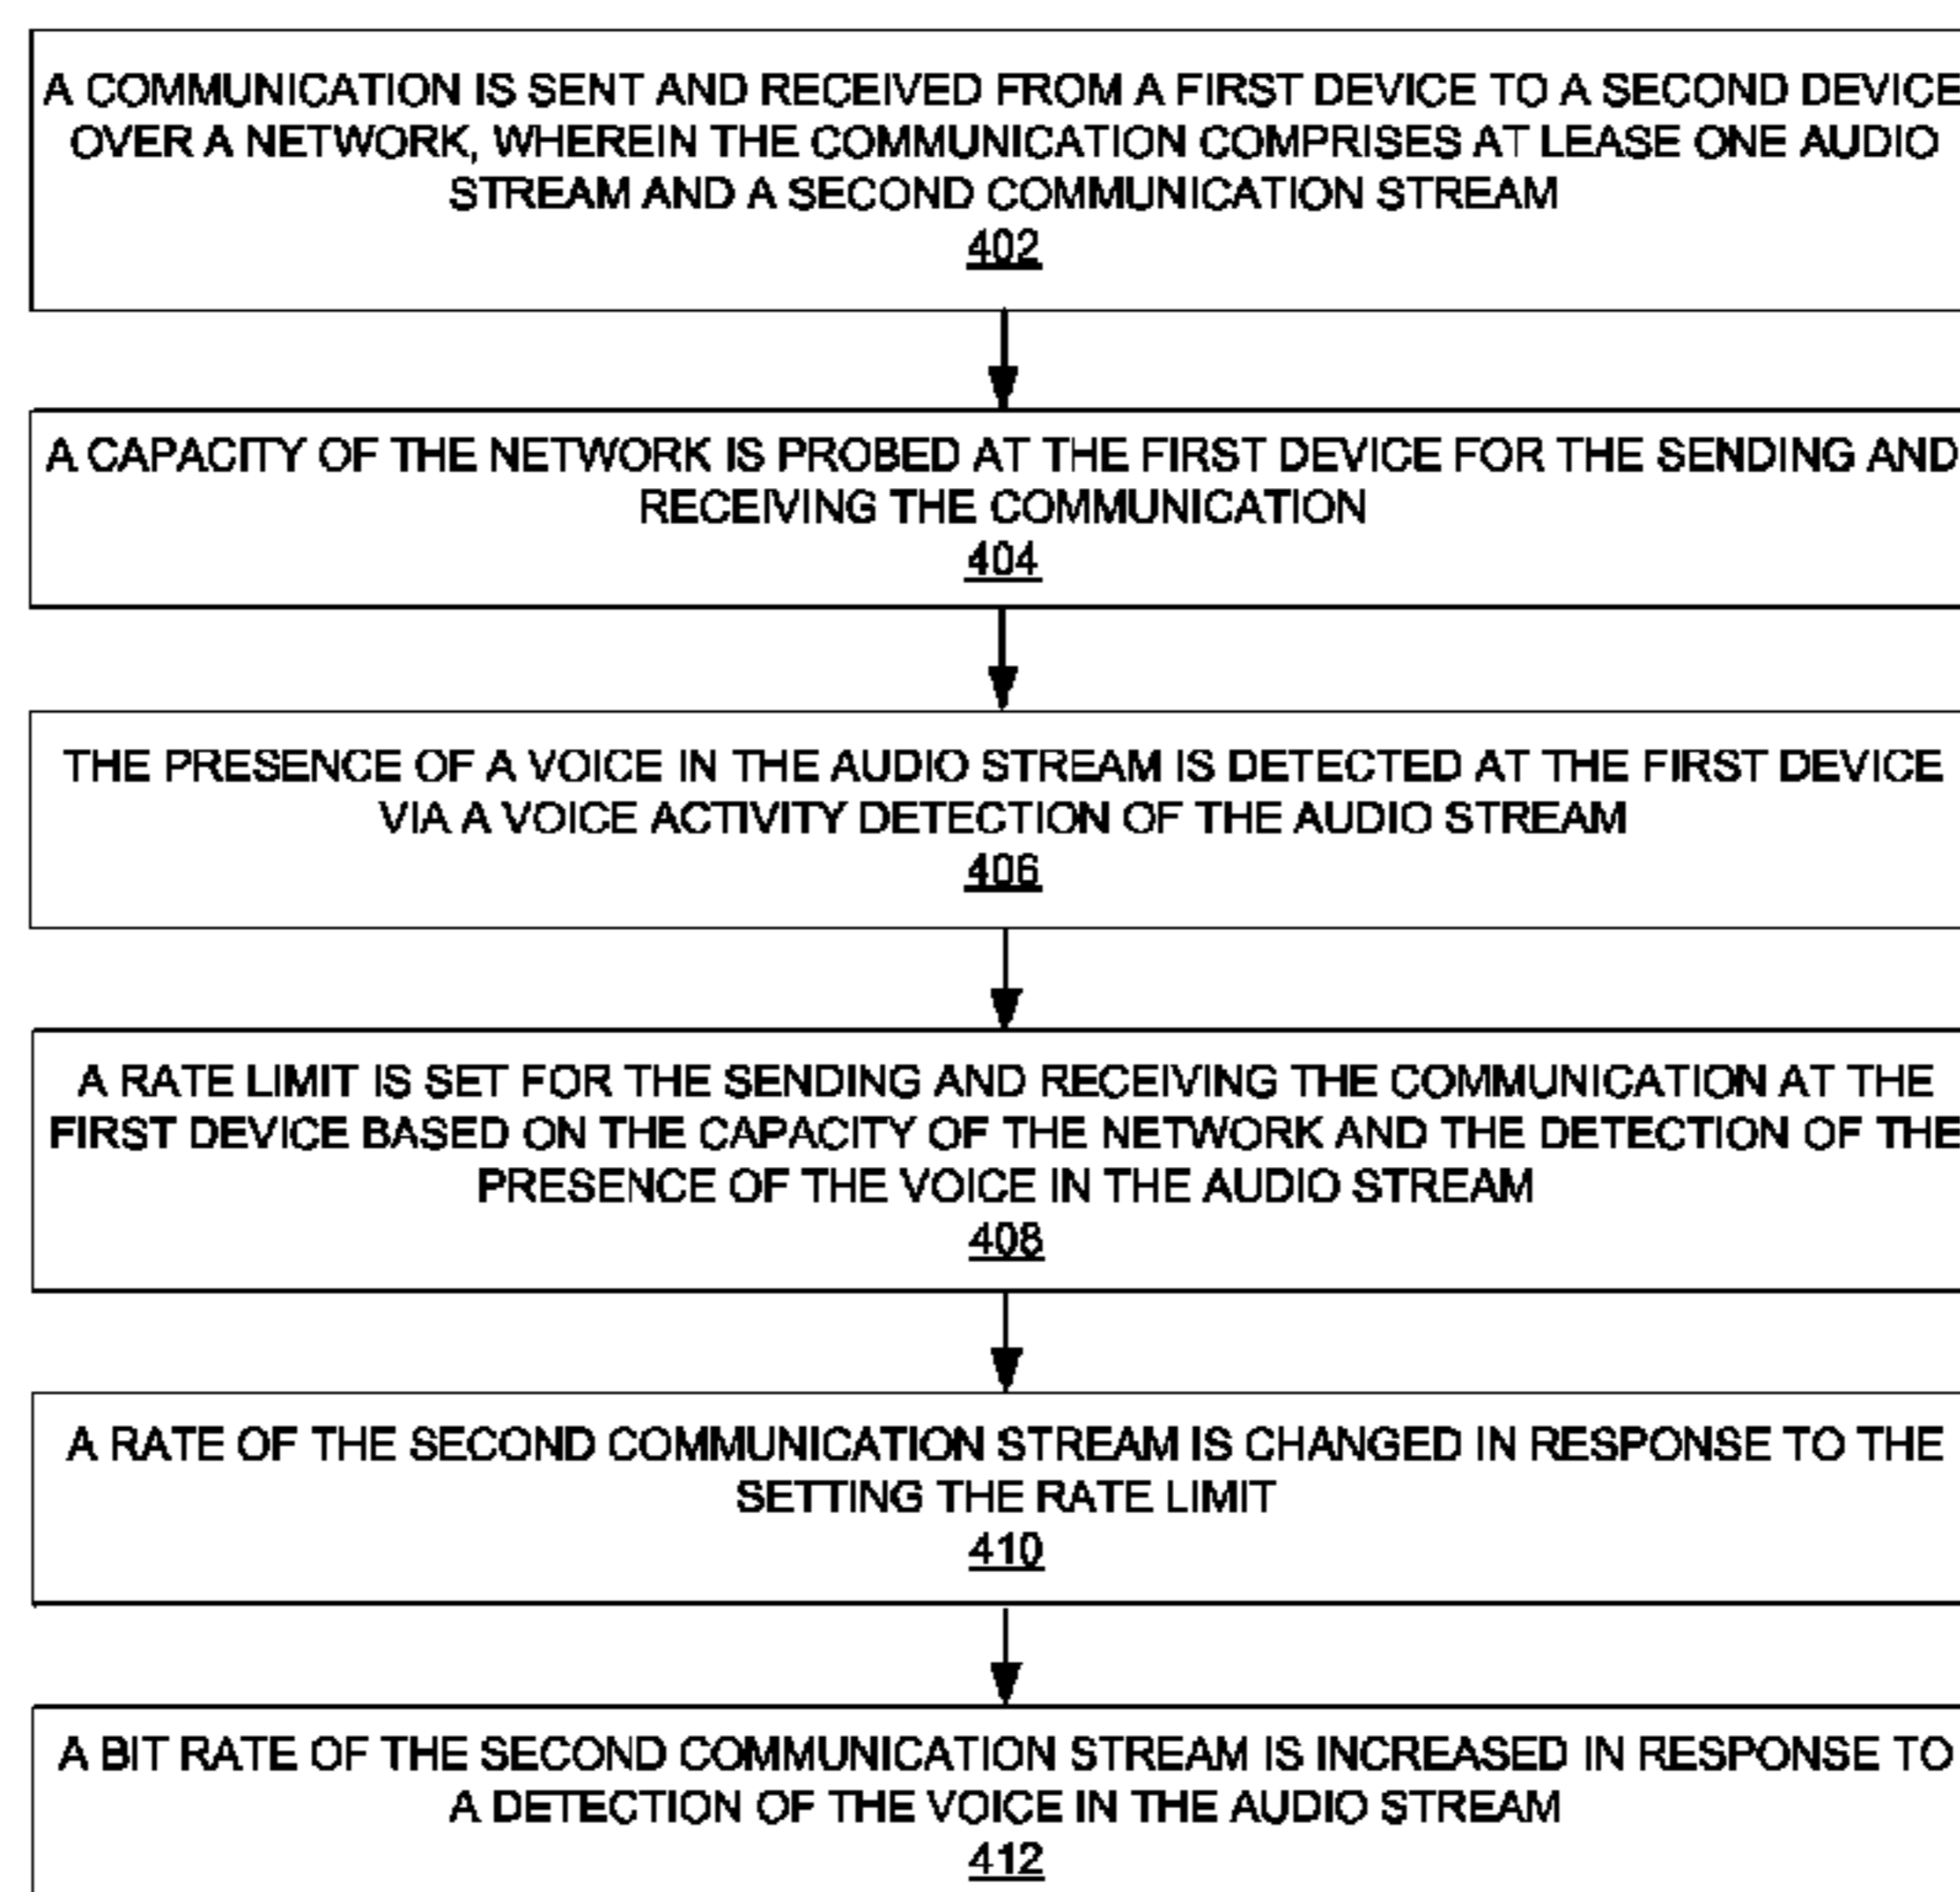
A COMMUNICATION IS SENT AND RECEIVED FROM A FIRST DEVICE TO A SECOND DEVICE OVER A NETWORK, WHEREIN THE COMMUNICATION COMPRISES AT LEASE ONE AUDIO STREAM AND A SECOND COMMUNICATION STREAM
402

A CAPACITY OF THE NETWORK IS PROBED AT THE FIRST DEVICE FOR THE SENDING AND RECEIVING THE COMMUNICATION
404

THE PRESENCE OF A VOICE IN THE AUDIO STREAM IS DETECTED AT THE FIRST DEVICE VIA A VOICE ACTIVITY DETECTION OF THE AUDIO STREAM
406

A RATE LIMIT IS SET FOR THE SENDING AND RECEIVING THE COMMUNICATION AT THE FIRST DEVICE BASED ON THE CAPACITY OF THE NETWORK AND THE DETECTION OF THE PRESENCE OF THE VOICE IN THE AUDIO STREAM
408

A RATE OF THE SECOND COMMUNICATION STREAM IS CHANGED IN RESPONSE TO THE SETTING THE RATE LIMIT
410

A BIT RATE OF THE SECOND COMMUNICATION STREAM IS INCREASED IN RESPONSE TO A DETECTION OF THE VOICE IN THE AUDIO STREAM
412